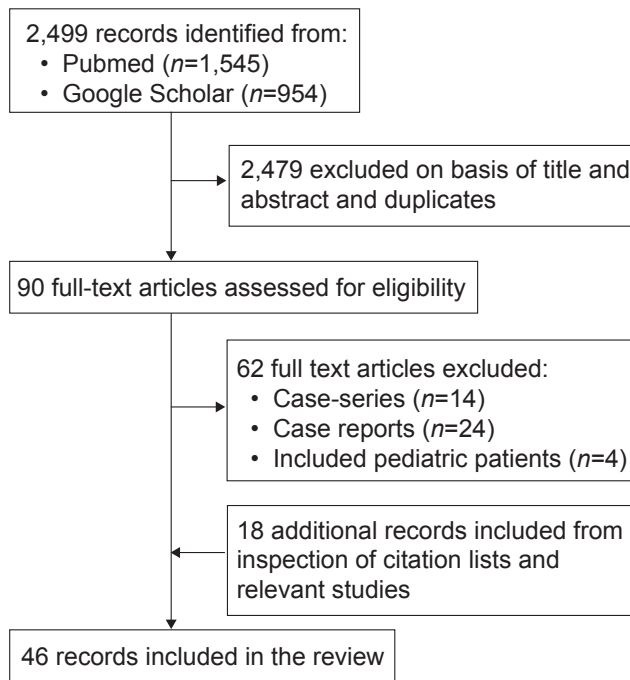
2,499 records identified from:
• Pubmed ($n$=1,545)
• Google Scholar ($n$=954)

2,479 excluded on basis of title and abstract and duplicates

90 full-text articles assessed for eligibility

62 full text articles excluded:
• Case-series ($n$=14)
• Case reports ($n$=24)
• Included pediatric patients ($n$=4)

18 additional records included from inspection of citation lists and relevant studies

46 records included in the review